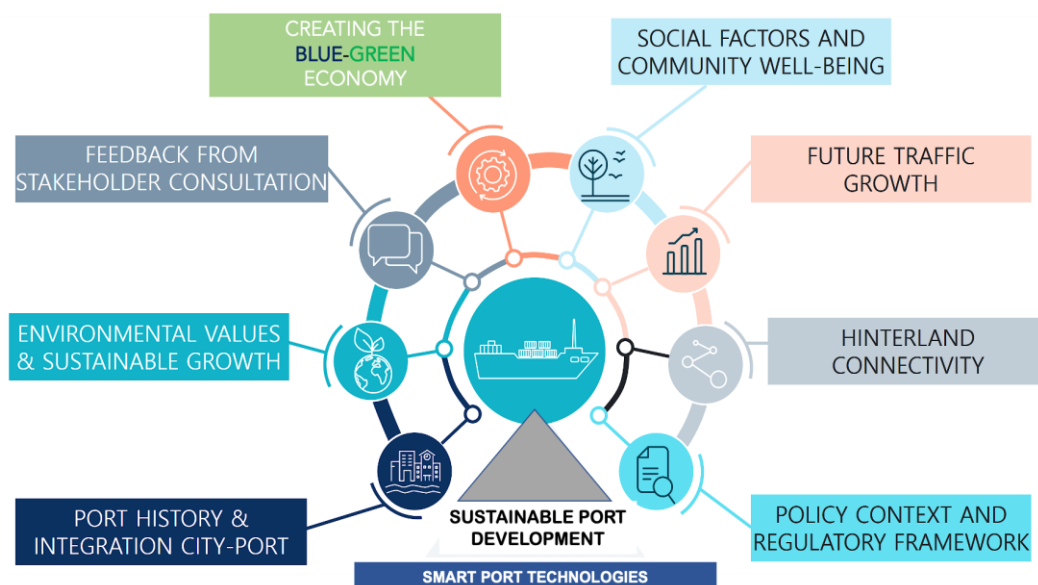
CREATING THE BLUE-GREEN ECONOMY

SOCIAL FACTORS AND COMMUNITY WELL-BEING

FEEDBACK FROM STAKEHOLDER CONSULTATION

FUTURE TRAFFIC GROWTH

ENVIRONMENTAL VALUES & SUSTAINABLE GROWTH

HINTERLAND CONNECTIVITY

PORT HISTORY & INTEGRATION CITY-PORT

SUSTAINABLE PORT DEVELOPMENT

POLICY CONTEXT AND REGULATORY FRAMEWORK

SMART PORT TECHNOLOGIES